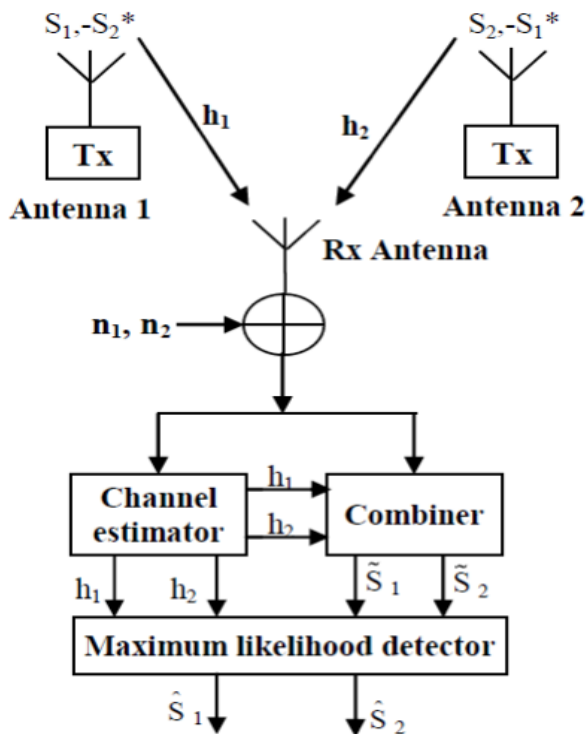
$S_1,-S_2^*$

$S_2,-S_1^*$

$h_1$

$h_2$

Tx

Tx

Antenna 1

Antenna 2

Rx Antenna

$n_1, n_2$

Channel estimator

$h_1$

$h_2$

Combiner

$h_1$

$h_2$

$\tilde{S}_1$

$\tilde{S}_2$

Maximum likelihood detector

$\hat{S}_1$

$\hat{S}_2$